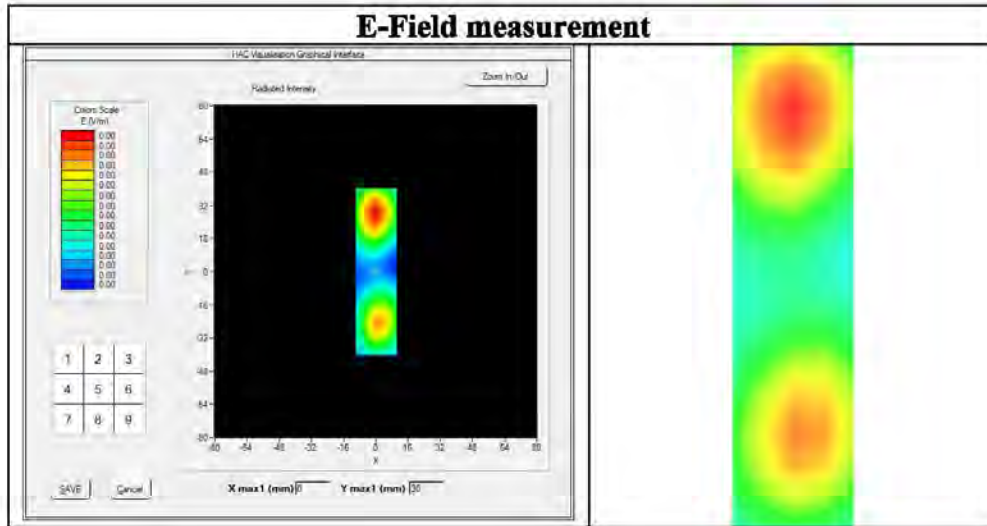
E-Field measurement

HAC Visualisation Graphical Interface

Zoom In/Out

Radiated Intensity

Colors Scale
E (V/m)
0.00
0.00
0.00
0.00
0.00
0.00
0.00
0.00
0.00
0.00
0.00
0.00
0.00
0.00
0.00
0.00
0.00
0.00

80
64
48
32
16
0
-16
-32
-48
-64
-80

Y

-80 -64 -48 -32 -16 0 16 32 48 64 80
X

| 1 | 2 | 3 |
|---|---|---|
| 4 | 5 | 6 |
| 7 | 8 | 9 |

SAVE Cancel

X max1 (mm) 0 Y max1 (mm) 30